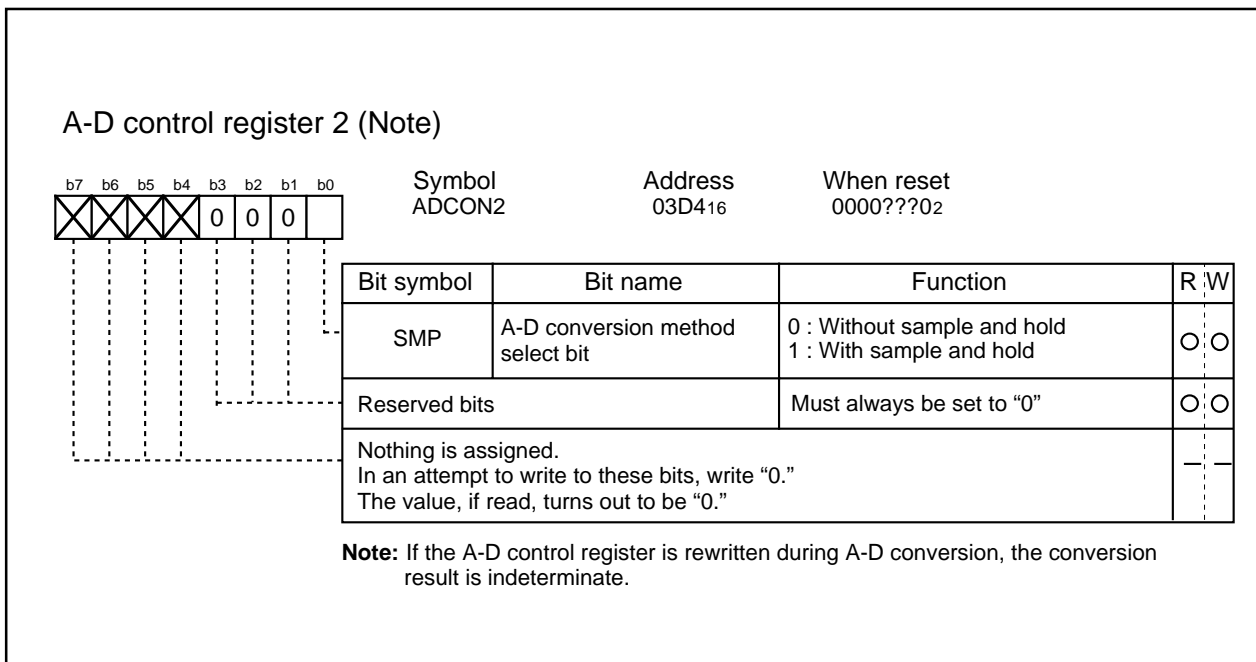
A-D control register 2 (Note)

b7 b6 b5 b4 b3 b2 b1 b0

0 0 0

Symbol
ADCON2

Address
$03D4_{16}$

When reset
$0000???0_2$

| Bit symbol | Bit name | Function | R | W |
|---|---|---|---|---|
| SMP | A-D conversion method select bit | 0 : Without sample and hold<br>1 : With sample and hold | O | O |
| Reserved bits | | Must always be set to “0” | O | O |
| Nothing is assigned.<br>In an attempt to write to these bits, write “0.”<br>The value, if read, turns out to be “0.” | | | — | — |

Note: If the A-D control register is rewritten during A-D conversion, the conversion result is indeterminate.